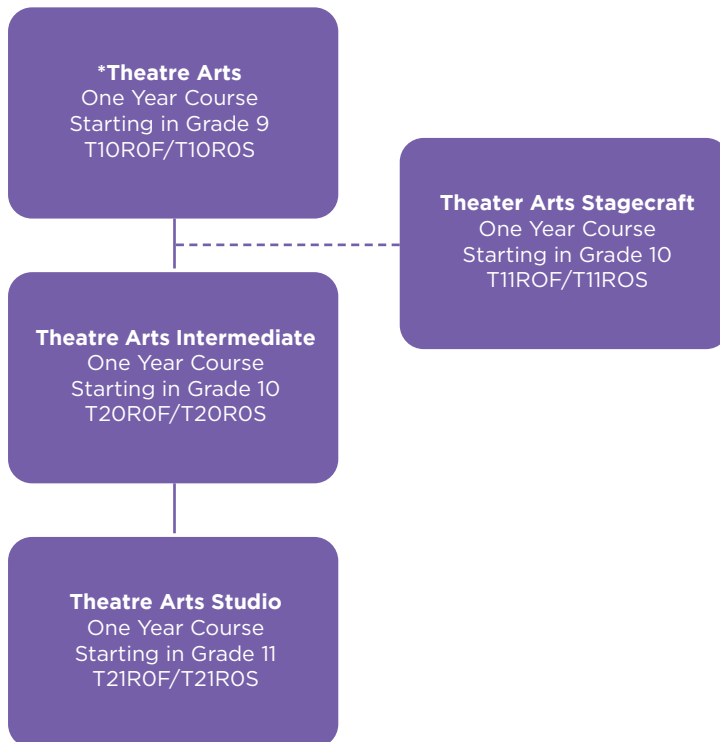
*Theatre Arts
One Year Course
Starting in Grade 9
T10R0F/T10R0S

Theater Arts Stagecraft
One Year Course
Starting in Grade 10
T11ROF/T11ROS

Theatre Arts Intermediate
One Year Course
Starting in Grade 10
T20R0F/T20R0S

Theatre Arts Studio
One Year Course
Starting in Grade 11
T21R0F/T21R0S